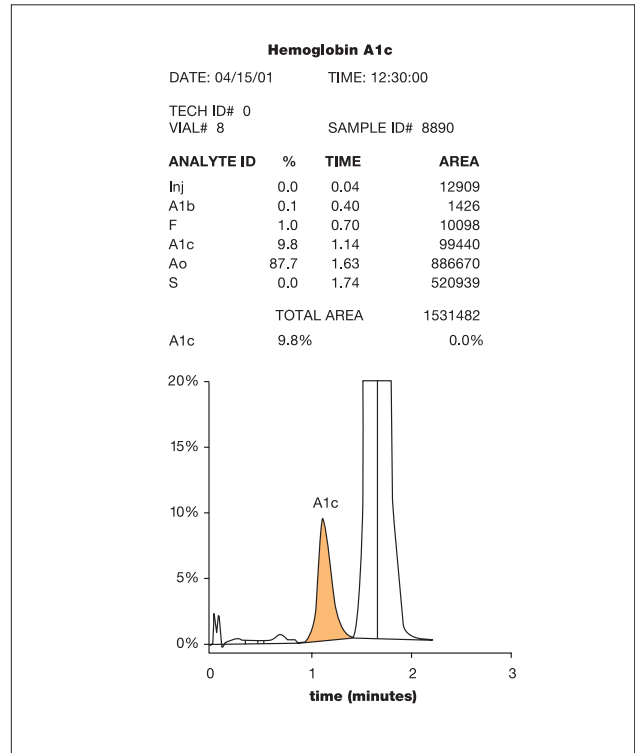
**Hemoglobin A1c**

DATE: 04/15/01 TIME: 12:30:00

TECH ID# 0
VIAL# 8 SAMPLE ID# 8890

| ANALYTE ID | % | TIME | AREA |
|---|---|---|---|
| Inj | 0.0 | 0.04 | 12909 |
| A1b | 0.1 | 0.40 | 1426 |
| F | 1.0 | 0.70 | 10098 |
| A1c | 9.8 | 1.14 | 99440 |
| Ao | 87.7 | 1.63 | 886670 |
| S | 0.0 | 1.74 | 520939 |

TOTAL AREA 1531482

A1c 9.8% 0.0%

20%
15%
10%
5%
0%
A1c
0
1
2
3
time (minutes)